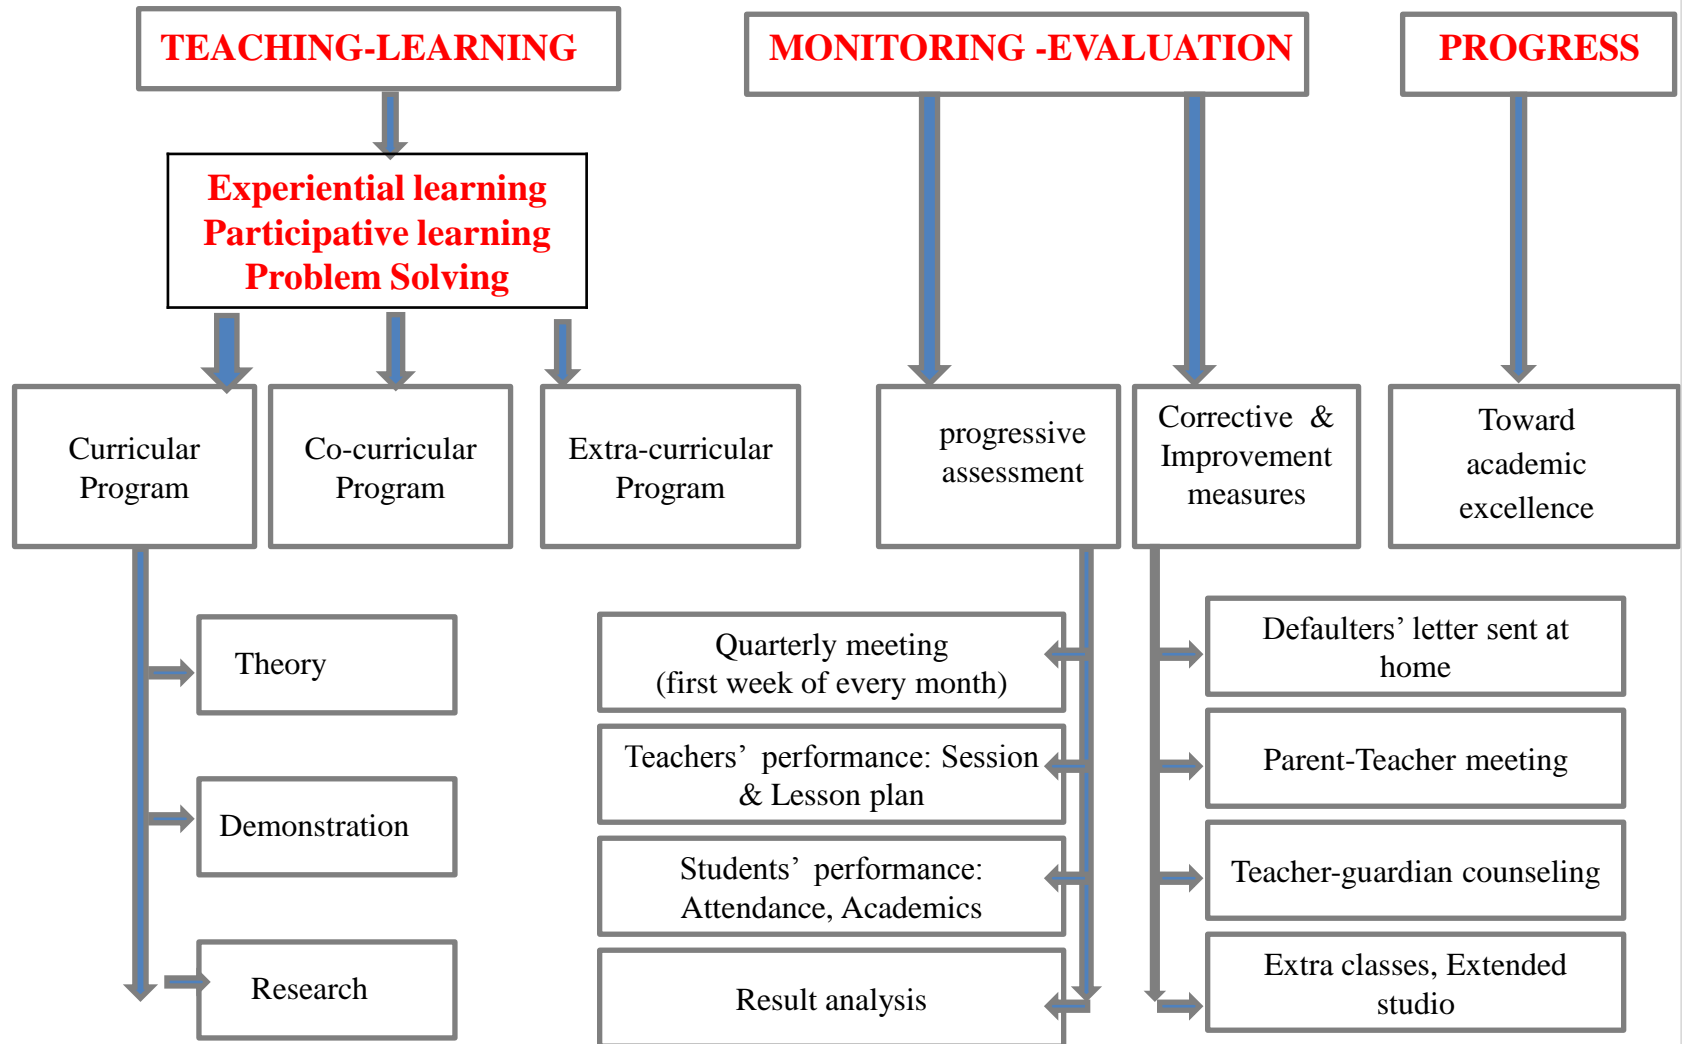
TEACHING-LEARNING

MONITORING -EVALUATION

PROGRESS

Experiential learning
Participative learning
Problem Solving

Curricular Program

Co-curricular Program

Extra-curricular Program

progressive assessment

Corrective & Improvement measures

Toward academic excellence

Theory

Demonstration

Research

Quarterly meeting (first week of every month)

Teachers' performance: Session & Lesson plan

Students' performance: Attendance, Academics

Result analysis

Defaulters' letter sent at home

Parent-Teacher meeting

Teacher-guardian counseling

Extra classes, Extended studio